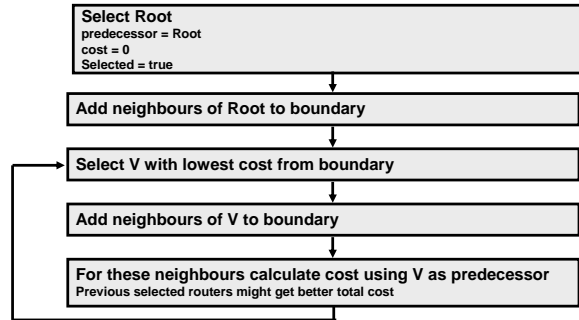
Select Root
predecessor = Root
cost = 0
Selected = true

Add neighbours of Root to boundary

Select V with lowest cost from boundary

Add neighbours of V to boundary

For these neighbours calculate cost using V as predecessor
Previous selected routers might get better total cost